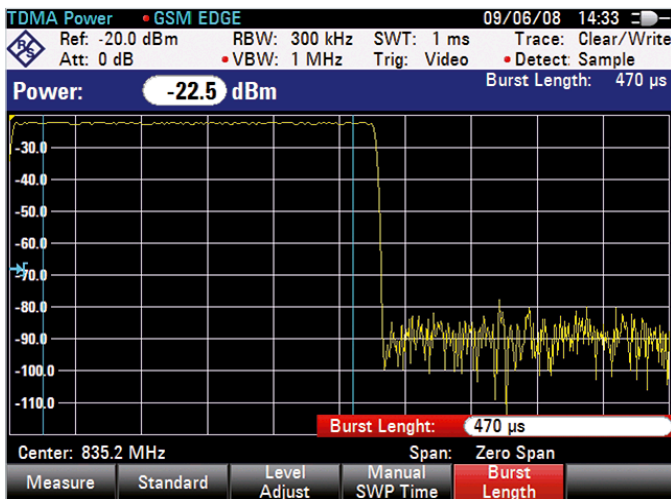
TDMA Power • GSM EDGE 09/06/08 14:33

Ref: -20.0 dBm RBW: 300 kHz SWT: 1 ms Trace: Clear/Write
Att: 0 dB • VBW: 1 MHz Trig: Video • Detect: Sample

Power: -22.5 dBm Burst Length: 470 µs

-30.0
-40.0
-50.0
-60.0
-70.0
-80.0
-90.0
-100.0
-110.0

Burst Lenght: 470 µs

Center: 835.2 MHz Span: Zero Span

Measure | Standard | Level Adjust | Manual SWP Time | Burst Length